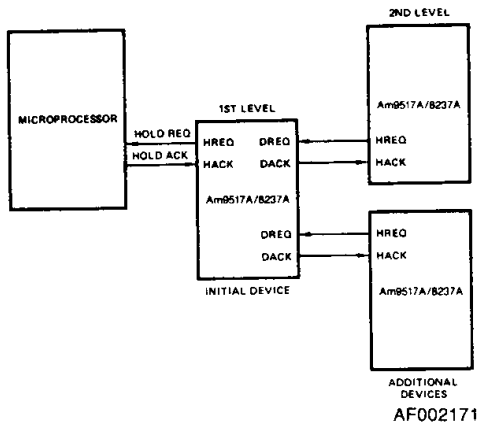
2ND LEVEL

MICROPROCESSOR

1ST LEVEL

HOLD REQ

HOLD ACK

HREQ

HACK

DREQ

DACK

Am9517A/8237A

HREQ

HACK

Am9517A/8237A

DREQ

DACK

HREQ

HACK

Am9517A/8237A

INITIAL DEVICE

ADDITIONAL DEVICES

AF002171